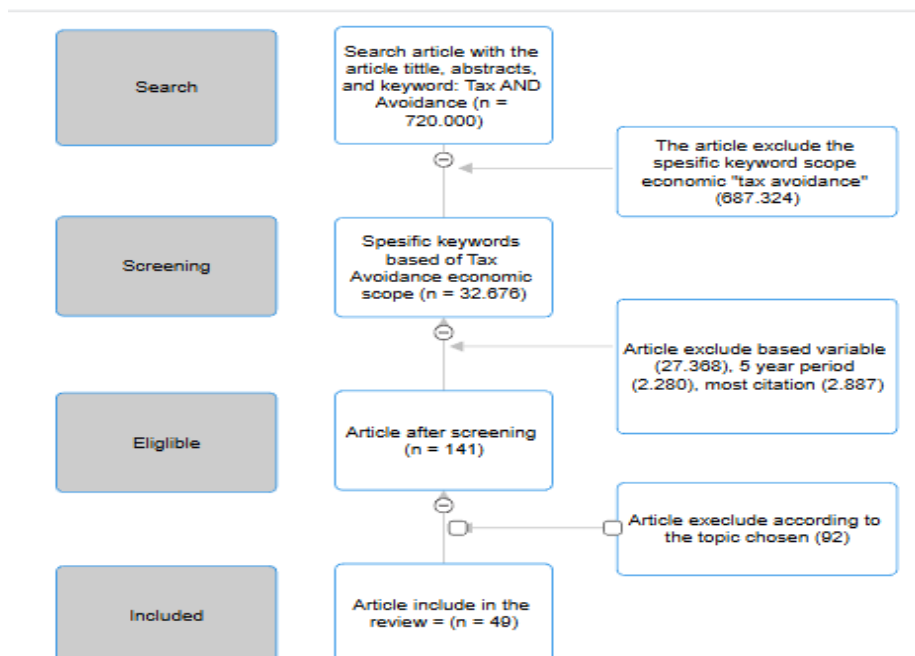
Search

Search article with the article tittle, abstracts, and keyword: Tax AND Avoidance (n = 720.000)

The article exclude the spesific keyword scope economic "tax avoidance" (687.324)

Screening

Spesific keywords based of Tax Avoidance economic scope (n = 32.676)

Article exclude based variable (27.368), 5 year period (2.280), most citation (2.887)

Eliglible

Article after screening (n = 141)

Article execlude according to the topic chosen (92)

Included

Article include in the review = (n = 49)